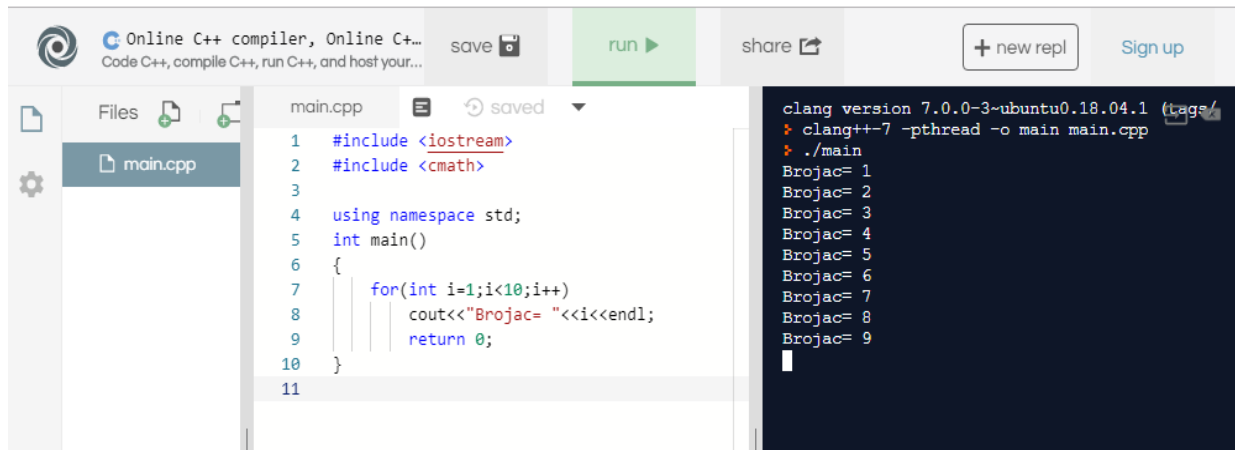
Online C++ compiler, Online C+...
Code C++, compile C++, run C++, and host your...

save

run

share

+ new repl

Sign up

Files

main.cpp

main.cpp

saved

1 #include <iostream>
2 #include <cmath>
3
4 using namespace std;
5 int main()
6 {
7 for(int i=1;i<10;i++)
8 cout<<"Brojac= "<<i<<endl;
9 return 0;
10 }
11

clang version 7.0.0-3~ubuntu0.18.04.1 (tags/
› clang++-7 -pthread -o main main.cpp
› ./main
Brojac= 1
Brojac= 2
Brojac= 3
Brojac= 4
Brojac= 5
Brojac= 6
Brojac= 7
Brojac= 8
Brojac= 9